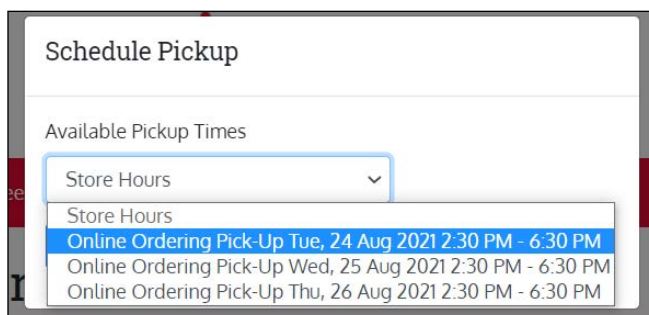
Schedule Pickup

Available Pickup Times

Store Hours

Store Hours
Online Ordering Pick-Up Tue, 24 Aug 2021 2:30 PM - 6:30 PM
Online Ordering Pick-Up Wed, 25 Aug 2021 2:30 PM - 6:30 PM
Online Ordering Pick-Up Thu, 26 Aug 2021 2:30 PM - 6:30 PM